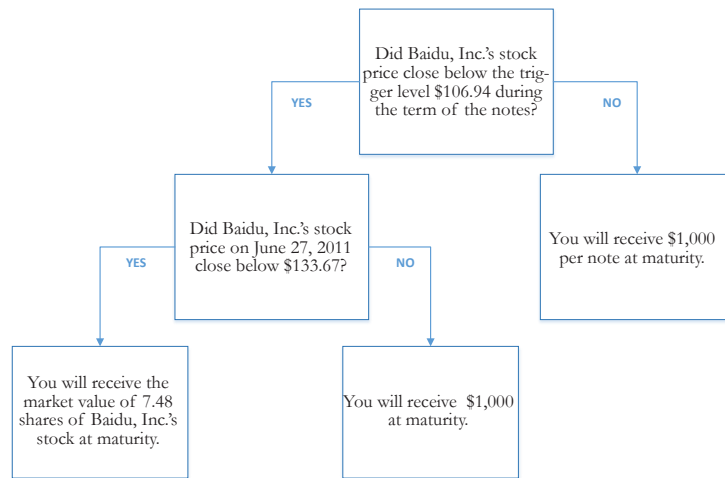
Did Baidu, Inc.'s stock price close below the trigger level $106.94 during the term of the notes?

YES

NO

Did Baidu, Inc.'s stock price on June 27, 2011 close below $133.67?

You will receive $1,000 per note at maturity.

YES

NO

You will receive the market value of 7.48 shares of Baidu, Inc.'s stock at maturity.

You will receive $1,000 at maturity.